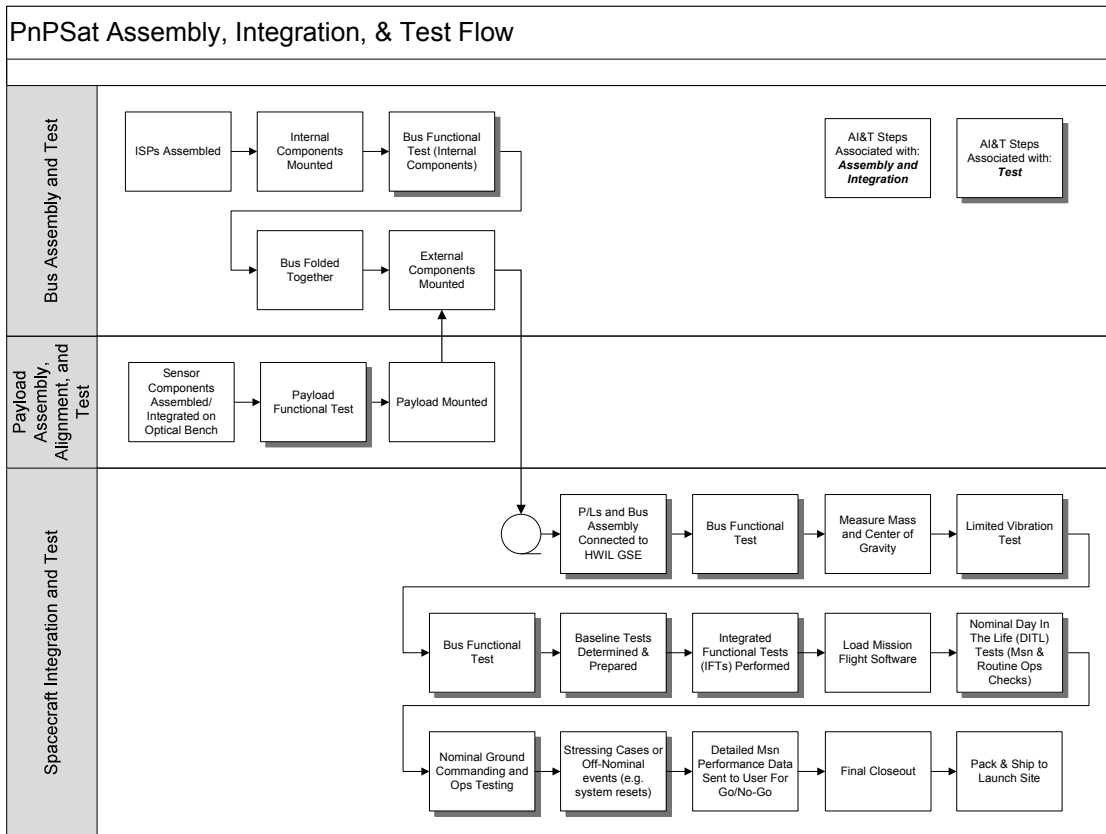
PnPSat Assembly, Integration, & Test Flow

Bus Assembly and Test

ISPs Assembled

Internal Components Mounted

Bus Functional Test (Internal Components)

AI&T Steps Associated with: ***Assembly and Integration***

AI&T Steps Associated with: ***Test***

Bus Folded Together

External Components Mounted

Payload Assembly, Alignment, and Test

Sensor Components Assembled/ Integrated on Optical Bench

Payload Functional Test

Payload Mounted

Spacecraft Integration and Test

P/Ls and Bus Assembly Connected to HWIL GSE

Bus Functional Test

Measure Mass and Center of Gravity

Limited Vibration Test

Bus Functional Test

Baseline Tests Determined & Prepared

Integrated Functional Tests (IFTs) Performed

Load Mission Flight Software

Nominal Day In The Life (DITL) Tests (Msn & Routine Ops Checks)

Nominal Ground Commanding and Ops Testing

Stressing Cases or Off-Nominal events (e.g. system resets)

Detailed Msn Performance Data Sent to User For Go/No-Go

Final Closeout

Pack & Ship to Launch Site